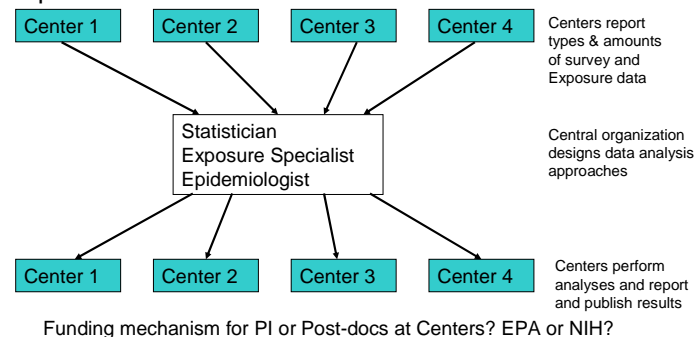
Center 1

Center 2

Center 3

Center 4

Centers report types & amounts of survey and Exposure data

Statistician
Exposure Specialist
Epidemiologist

Central organization designs data analysis approaches

Center 1

Center 2

Center 3

Center 4

Centers perform analyses and report and publish results

Funding mechanism for PI or Post-docs at Centers? EPA or NIH?